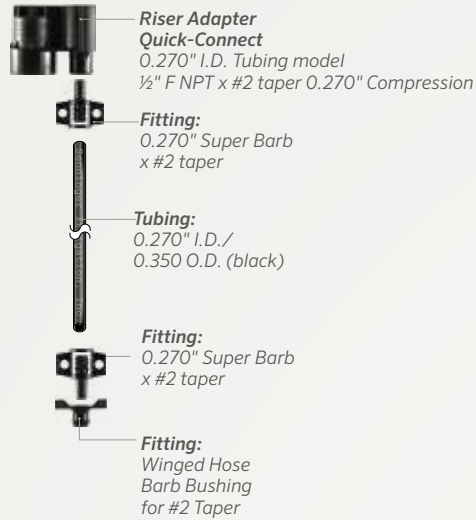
Riser Adapter
Quick-Connect
0.270" I.D. Tubing model
½" F NPT x #2 taper 0.270" Compression

Fitting:
0.270" Super Barb
x #2 taper

Tubing:
0.270" I.D./
0.350 O.D. (black)

Fitting:
0.270" Super Barb
x #2 taper

Fitting:
Winged Hose
Barb Bushing
for #2 Taper